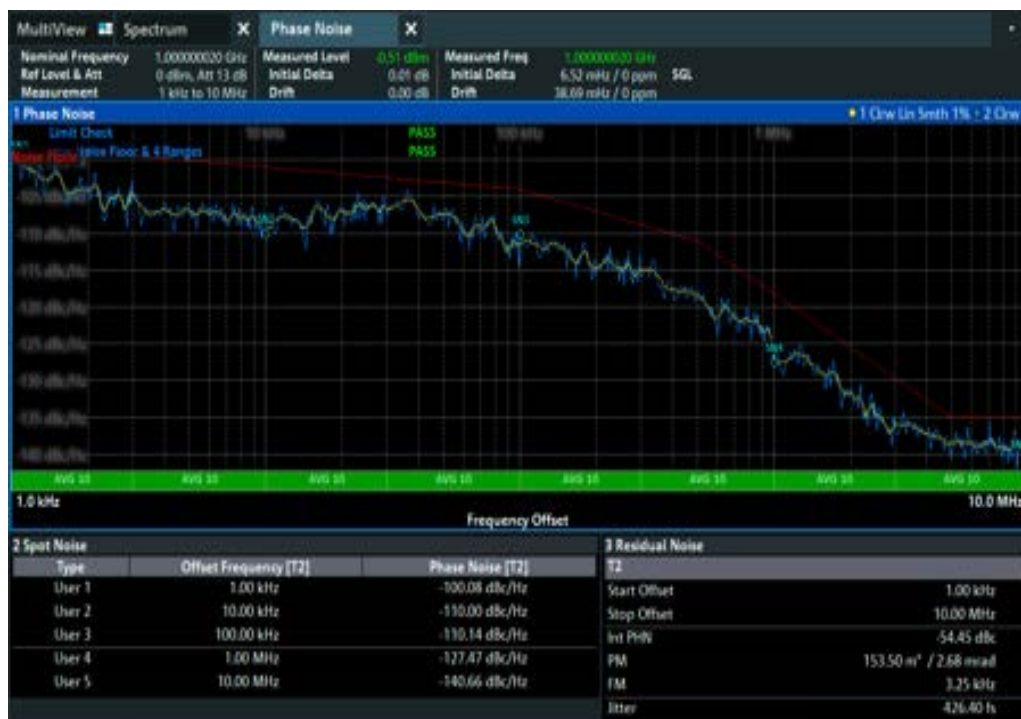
MultiView Spectrum Phase Noise

| Nominal Frequency | 1.000000020 GHz | Measured Level | -0.51 dBm | Measured Freq | 1.000000020 GHz |
|---|---|---|---|---|---|
| Ref Level & Att | 0 dBm, Att 13 dB | Initial Delta | 0.01 dB | Initial Delta | 6.52 mHz / 0 ppm |
| Measurement | 1 kHz to 10 MHz | Drift | 0.00 dB | Drift | 38.69 mHz / 0 ppm |

SGL

1 Phase Noise
• 1 Clrw Lin Smth 1% • 2 Clrw

Limit Check PASS
Noise Floor & 4 Ranges PASS

10 kHz 100 kHz 1 MHz

-105 dBc/Hz
-110 dBc/Hz
-115 dBc/Hz
-120 dBc/Hz
-125 dBc/Hz
-130 dBc/Hz
-135 dBc/Hz
-140 dBc/Hz

AVG 10 AVG 10 AVG 10 AVG 10 AVG 10 AVG 10 AVG 10 AVG 10

1.0 kHz
10.0 MHz
Frequency Offset

2 Spot Noise

| Type | Offset Frequency [T2] | Phase Noise [T2] |
|---|---|---|
| User 1 | 1.00 kHz | -100.08 dBc/Hz |
| User 2 | 10.00 kHz | -110.00 dBc/Hz |
| User 3 | 100.00 kHz | -110.14 dBc/Hz |
| User 4 | 1.00 MHz | -127.47 dBc/Hz |
| User 5 | 10.00 MHz | -140.66 dBc/Hz |

3 Residual Noise

| T2 | |
|---|---|
| Start Offset | 1.00 kHz |
| Stop Offset | 10.00 MHz |
| Int PHN | -54.45 dBc |
| PM | 153.50 m° / 2.68 mrad |
| FM | 3.25 kHz |
| Jitter | 426.40 fs |